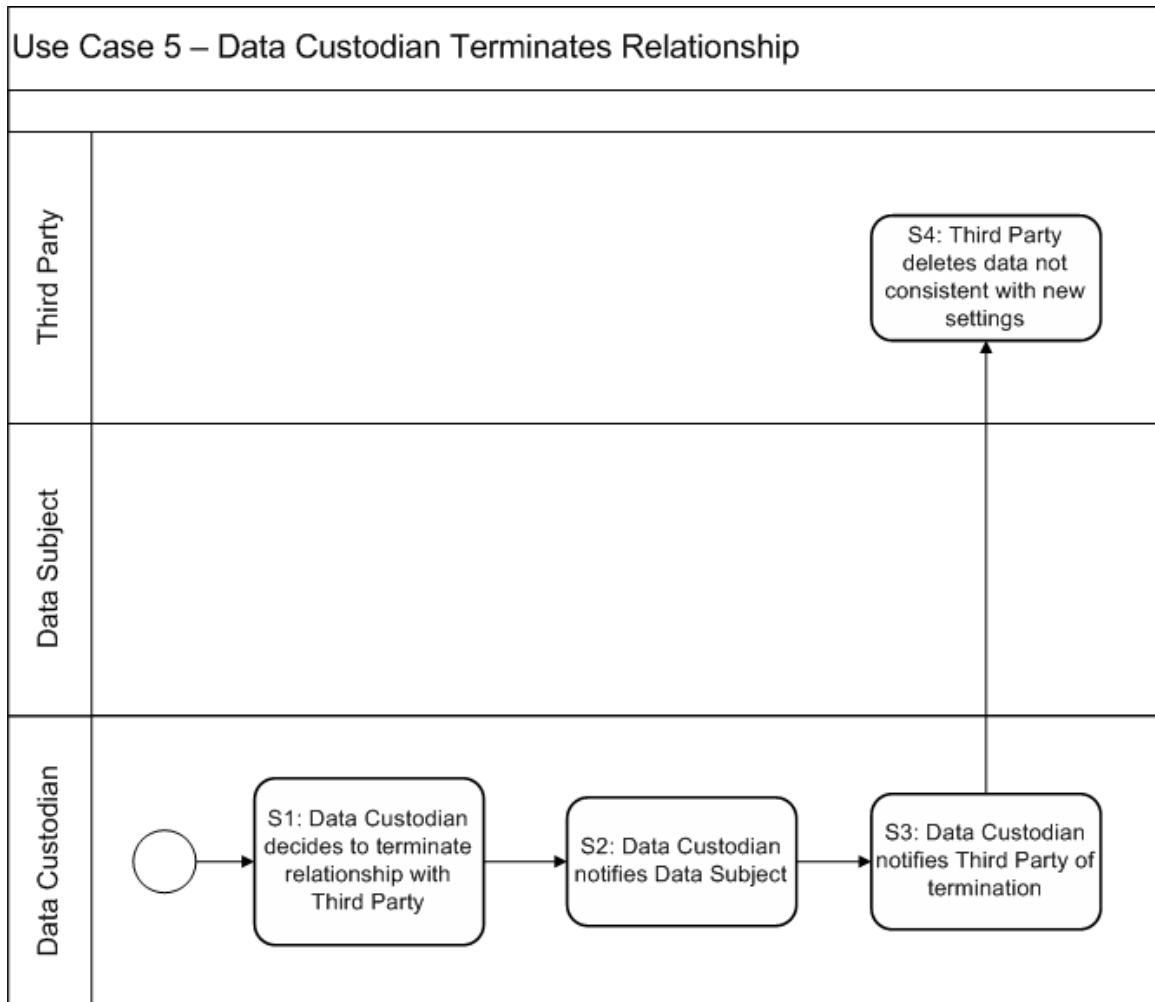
Use Case 5 – Data Custodian Terminates Relationship

Third Party

S4: Third Party deletes data not consistent with new settings

Data Subject

Data Custodian

S1: Data Custodian decides to terminate relationship with Third Party

S2: Data Custodian notifies Data Subject

S3: Data Custodian notifies Third Party of termination